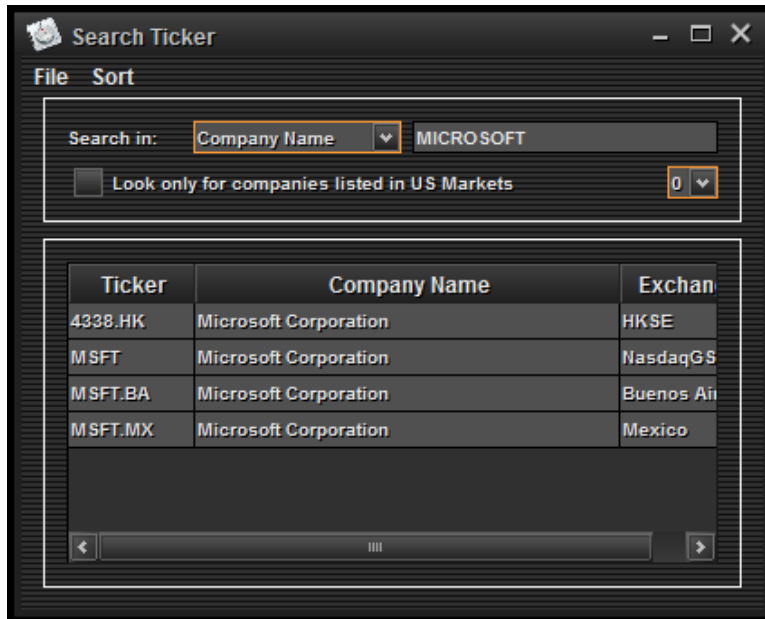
Search Ticker

File Sort

Search in: Company Name MICROSOFT

Look only for companies listed in US Markets 0

| Ticker | Company Name | Exchan |
|---|---|---|
| 4338.HK | Microsoft Corporation | HKSE |
| MSFT | Microsoft Corporation | NasdaqGS |
| MSFT.BA | Microsoft Corporation | Buenos Ai |
| MSFT.MX | Microsoft Corporation | Mexico |